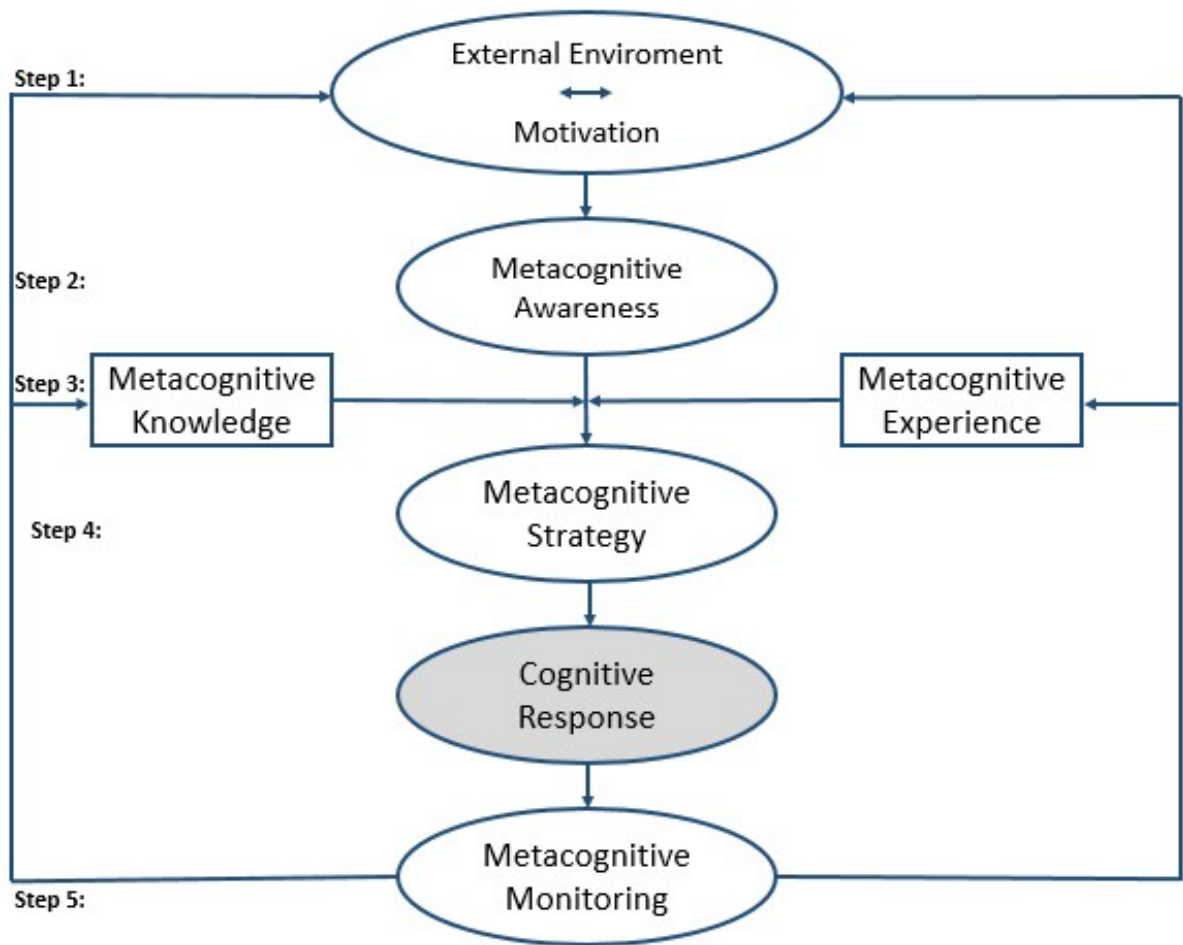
Step 1:

External Enviroment
Motivation

Step 2:

Metacognitive Awareness

Step 3:

Metacognitive Knowledge

Metacognitive Experience

Step 4:

Metacognitive Strategy

Cognitive Response

Step 5:

Metacognitive Monitoring